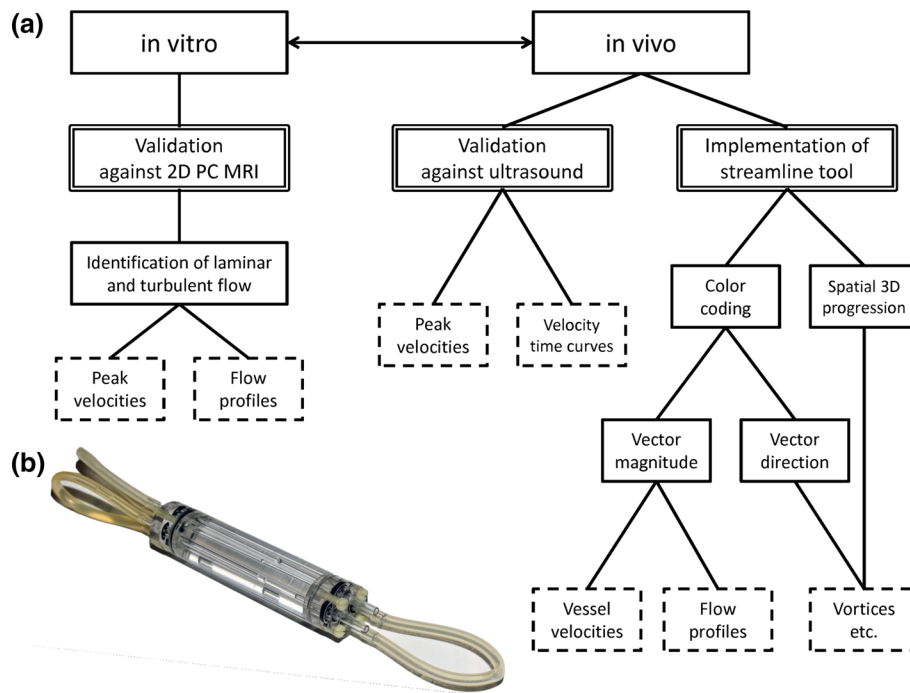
(a)

in vitro

in vivo

Validation against 2D PC MRI

Identification of laminar and turbulent flow

Peak velocities

Flow profiles

Validation against ultrasound

Peak velocities

Velocity time curves

Implementation of streamline tool

Color coding

Spatial 3D progression

Vector magnitude

Vector direction

Vessel velocities

Flow profiles

Vortices etc.

(b)